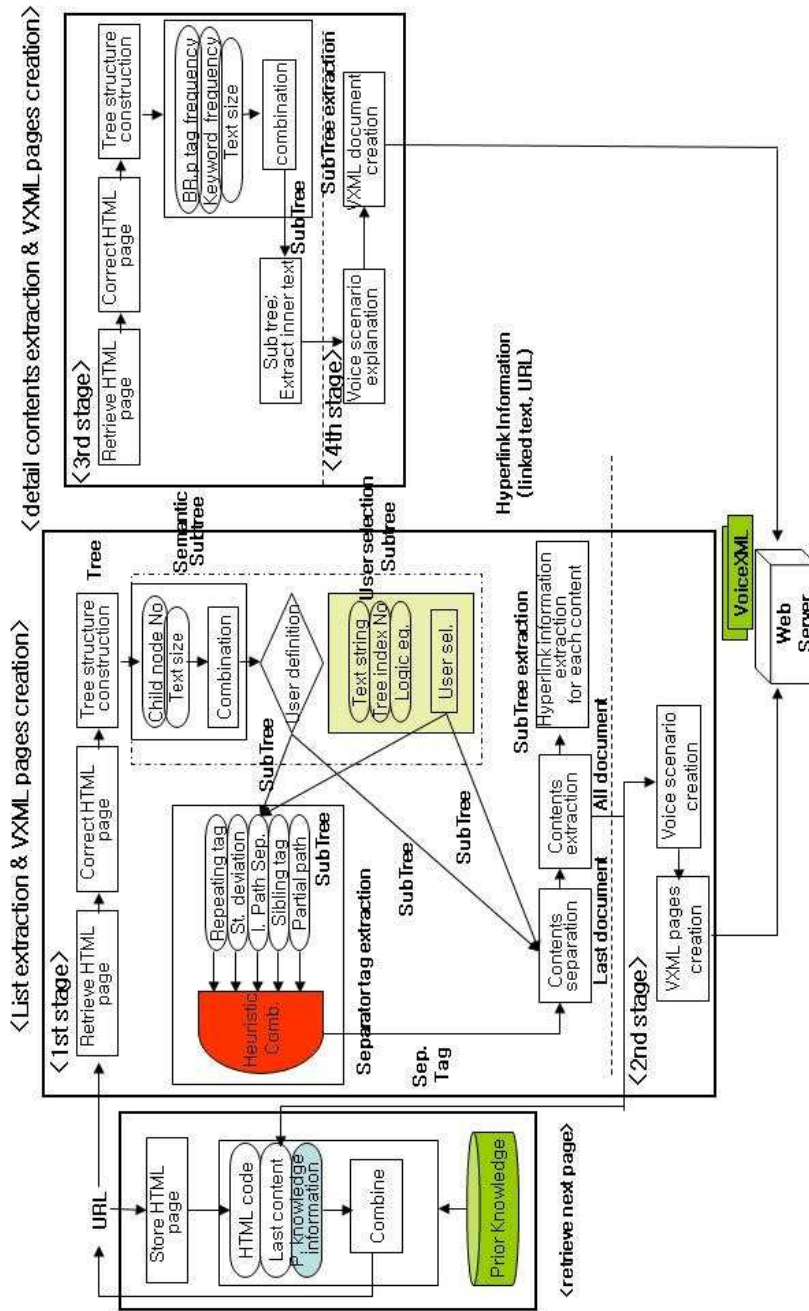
<detail contents extraction & VXML pages creation>

<3rd stage>

Retrieve HTML page

Correct HTML page

Tree structure construction

BR, p tag frequency

Keyword frequency

Text size

combination

SubTree

Sub tree; Extract inner text

SubTree extraction

<4th stage>

Voice scenario explanation

VXML document creation

Hyperlink Information (linked text, URL)

<List extraction & VXML pages creation>

<1st stage>

Retrieve HTML page

Correct HTML page

Tree structure construction

Tree

Semantic Subtree

Child node No

Text size

Combination

User definition

User selection Subtree

Text string

Tree index No

Logic eq.

User sel.

SubTree

Repeating tag

St. deviation

I. Path Sep.

Sibling tag

Partial path

SubTree

Heuristic Comb.

Separator tag extraction

SubTree

SubTree

SubTree

Sep. Tag

Contents separation

Contents extraction

SubTree extraction

Hyperlink information extraction for each content

All document

Last document

<2nd stage>

Voice scenario creation

VXML pages creation

VoiceXML

Web Server

URL

Store HTML page

HTML code

Last content

P. knowledge information

Combine

Prior Knowledge

<retrieve next page>